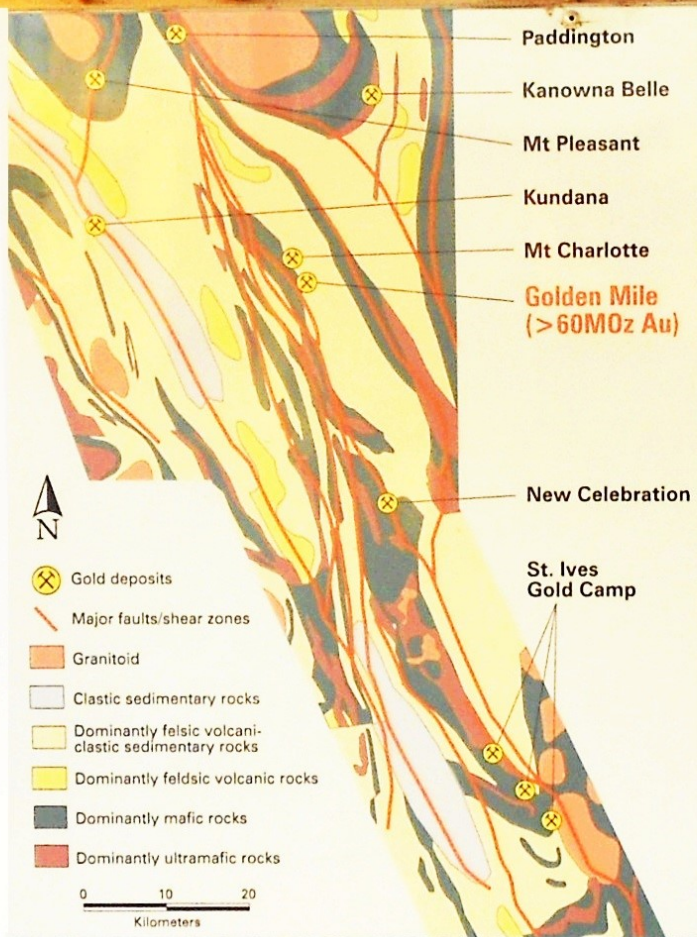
Paddington

Kanowna Belle

Mt Pleasant

Kundana

Mt Charlotte

Golden Mile (>60MOz Au)

N

New Celebration

St. Ives Gold Camp

Gold deposits

Major faults/shear zones

Granitoid

Clastic sedimentary rocks

Dominantly felsic volcaniclastic sedimentary rocks

Dominantly feldsic volcanic rocks

Dominantly mafic rocks

Dominantly ultramafic rocks

0 10 20

Kilometers